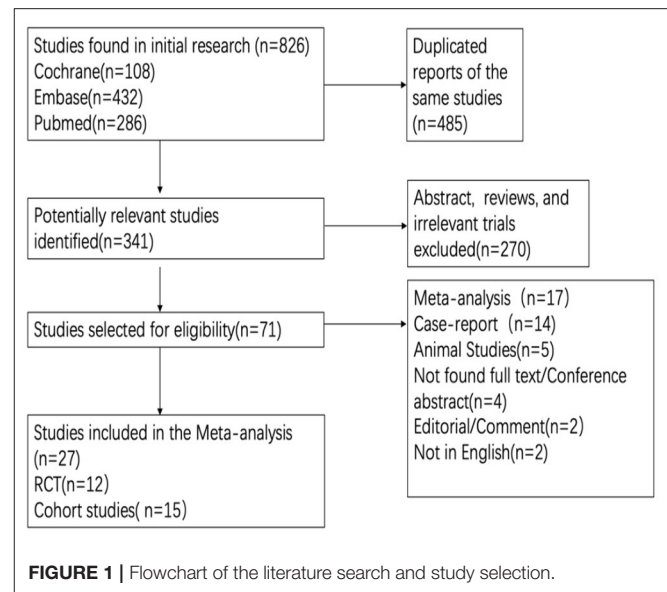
Studies found in initial research (n=826)
Cochrane(n=108)
Embase(n=432)
Pubmed(n=286)

Duplicated reports of the same studies (n=485)

Potentially relevant studies identified(n=341)

Abstract, reviews, and irrelevant trials excluded(n=270)

Studies selected for eligibility(n=71)

Meta-analysis (n=17)
Case-report (n=14)
Animal Studies(n=5)
Not found full text/Conference abstract(n=4)
Editorial/Comment(n=2)
Not in English(n=2)

Studies included in the Meta-analysis (n=27)
RCT(n=12)
Cohort studies( n=15)

FIGURE 1 | Flowchart of the literature search and study selection.